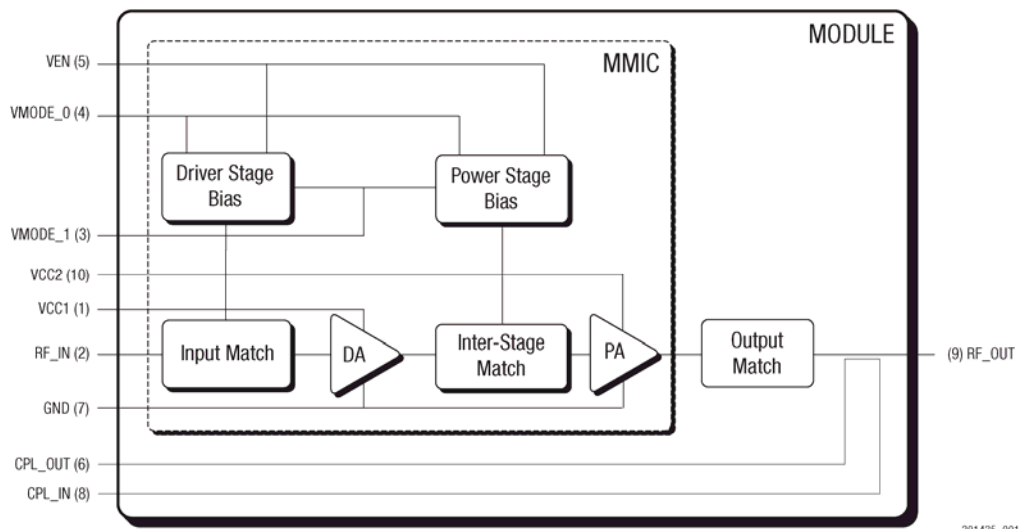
MODULE

MMIC

VEN (5)

VMODE_0 (4)

Driver Stage Bias

Power Stage Bias

VMODE_1 (3)

VCC2 (10)

VCC1 (1)

RF_IN (2)

Input Match

DA

Inter-Stage Match

PA

Output Match

(9) RF_OUT

GND (7)

CPL_OUT (6)

CPL_IN (8)

201435-001